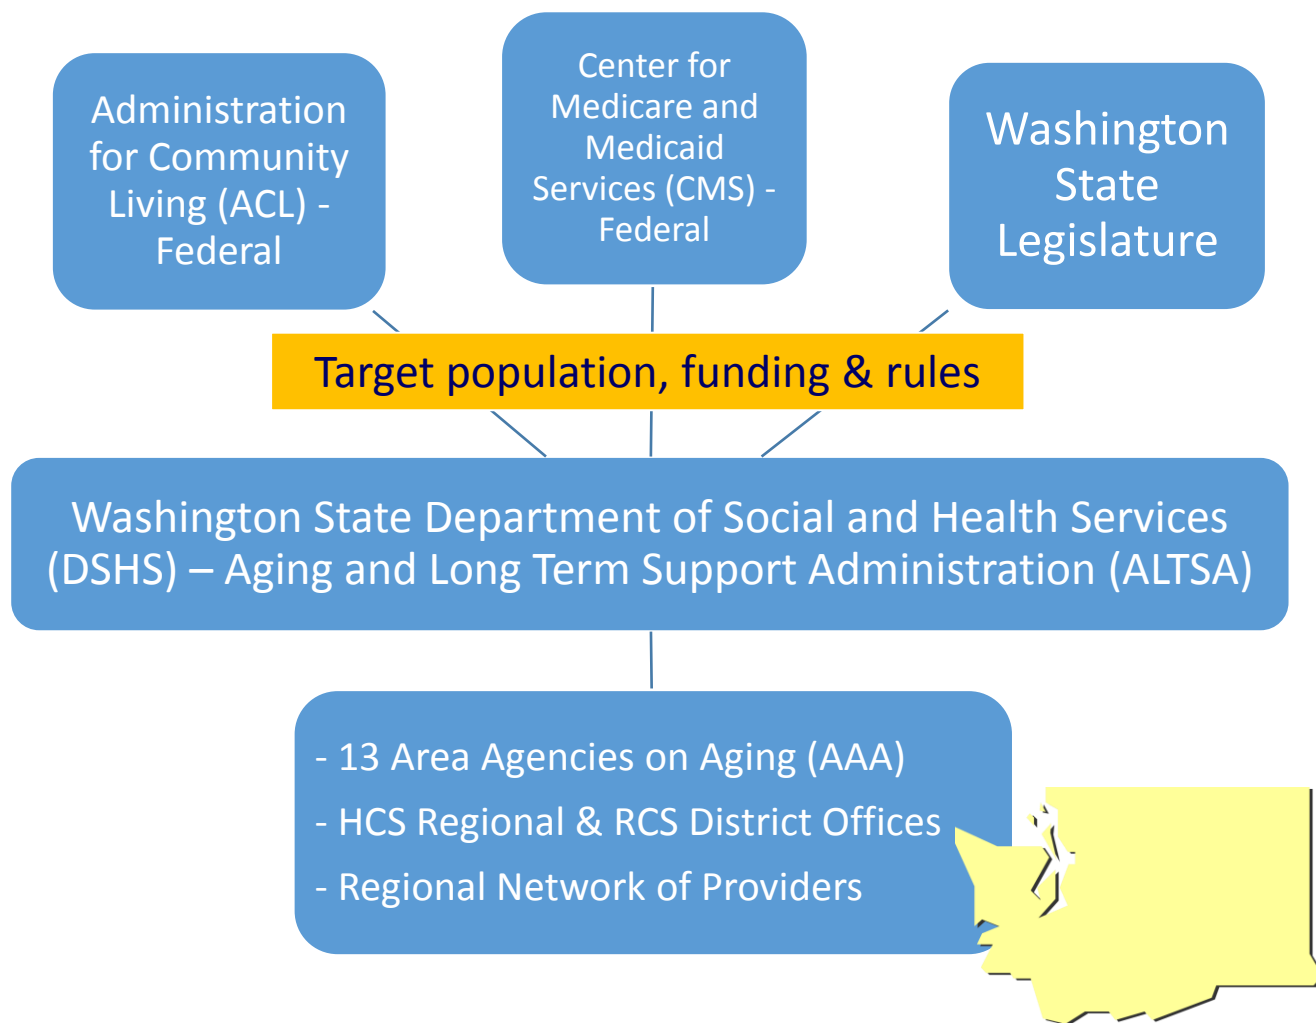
Administration for Community Living (ACL) - Federal

Center for Medicare and Medicaid Services (CMS) - Federal

Washington State Legislature

Target population, funding & rules

Washington State Department of Social and Health Services (DSHS) – Aging and Long Term Support Administration (ALTSA)

- 13 Area Agencies on Aging (AAA)
- HCS Regional & RCS District Offices
- Regional Network of Providers